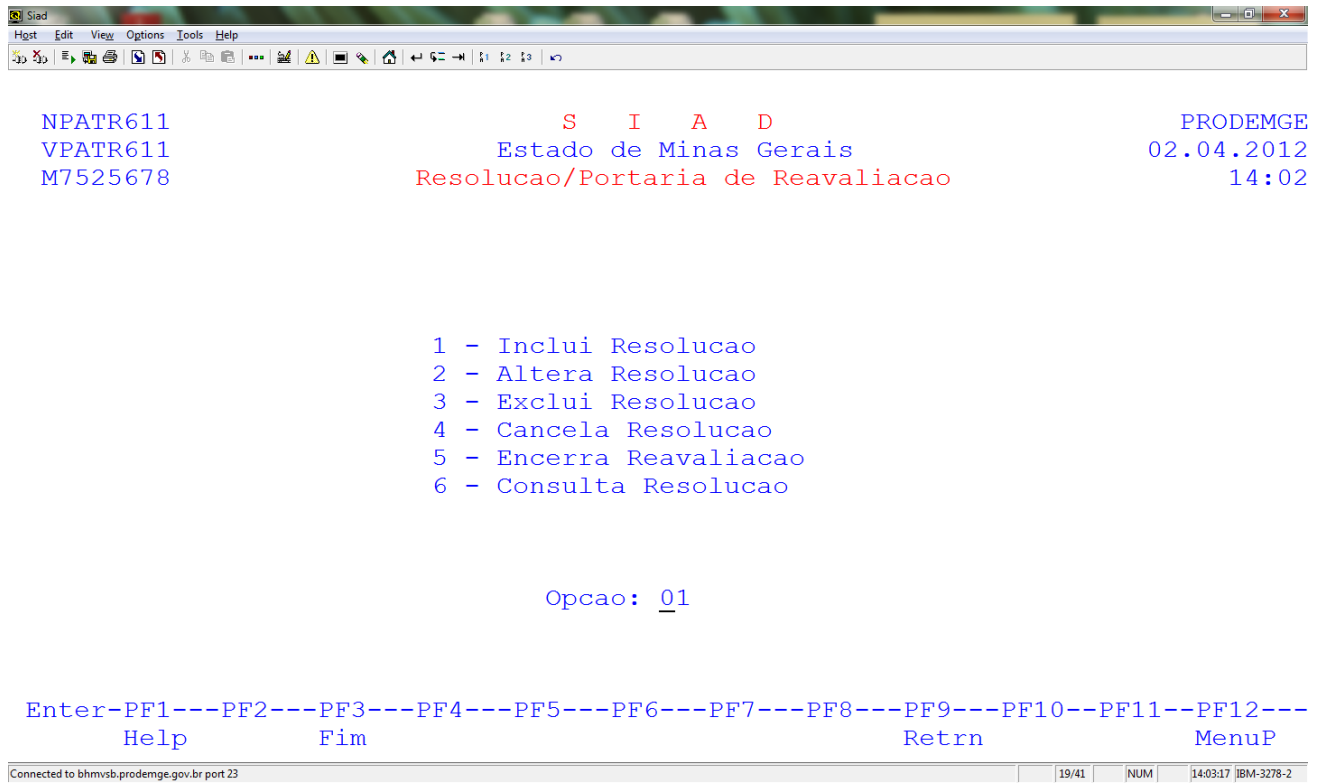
Siad

Host Edit View Options Tools Help

NPATR611 S I A D PRODEMGE
VPATR611 Estado de Minas Gerais 02.04.2012
M7525678 Resolucao/Portaria de Reavaliacao 14:02

1 - Inclui Resolucao
2 - Altera Resolucao
3 - Exclui Resolucao
4 - Cancela Resolucao
5 - Encerra Reavaliacao
6 - Consulta Resolucao

Opcao: 01

Enter-PF1---PF2---PF3---PF4---PF5---PF6---PF7---PF8---PF9---PF10--PF11--PF12---
Help Fim Retrn MenuP

Connected to bhmvsb.prodemge.gov.br port 23 19/41 NUM 14:03:17 IBM-3278-2